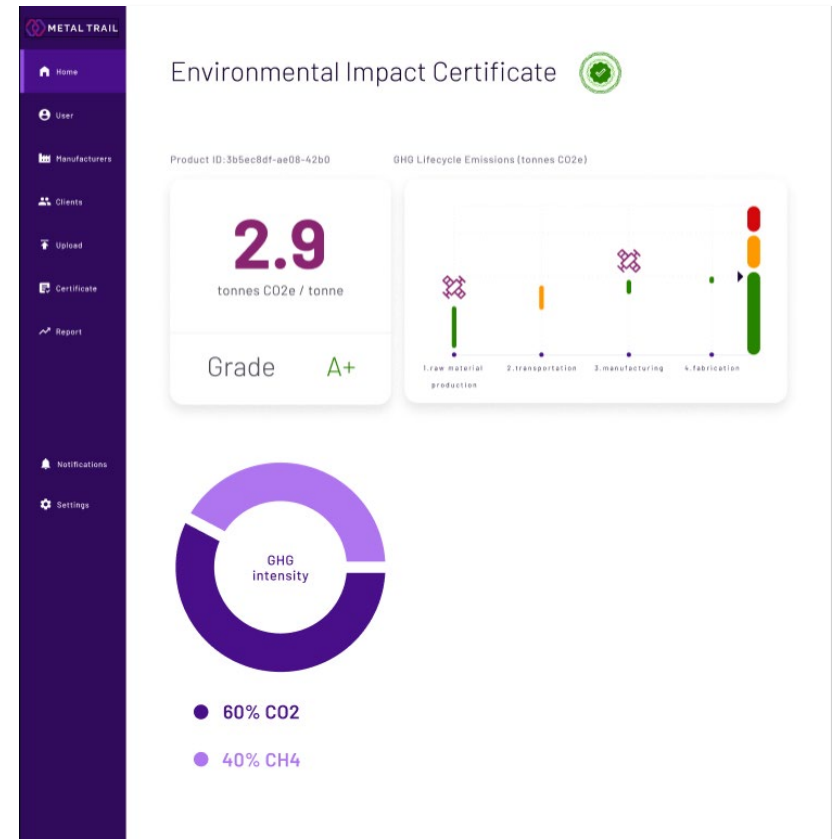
METAL TRAIL

Home

User

Manufacturers

Clients

Upload

Certificate

Report

Notifications

Settings

Environmental Impact Certificate

Product ID:3b5ec8df-ae08-42b0

GHG Lifecycle Emissions (tonnes CO2e)

2.9

tonnes CO2e / tonne

Grade A+

1.raw material production

2.transportation

3.manufacturing

4.fabrication

GHG intensity

60% CO2

40% CH4